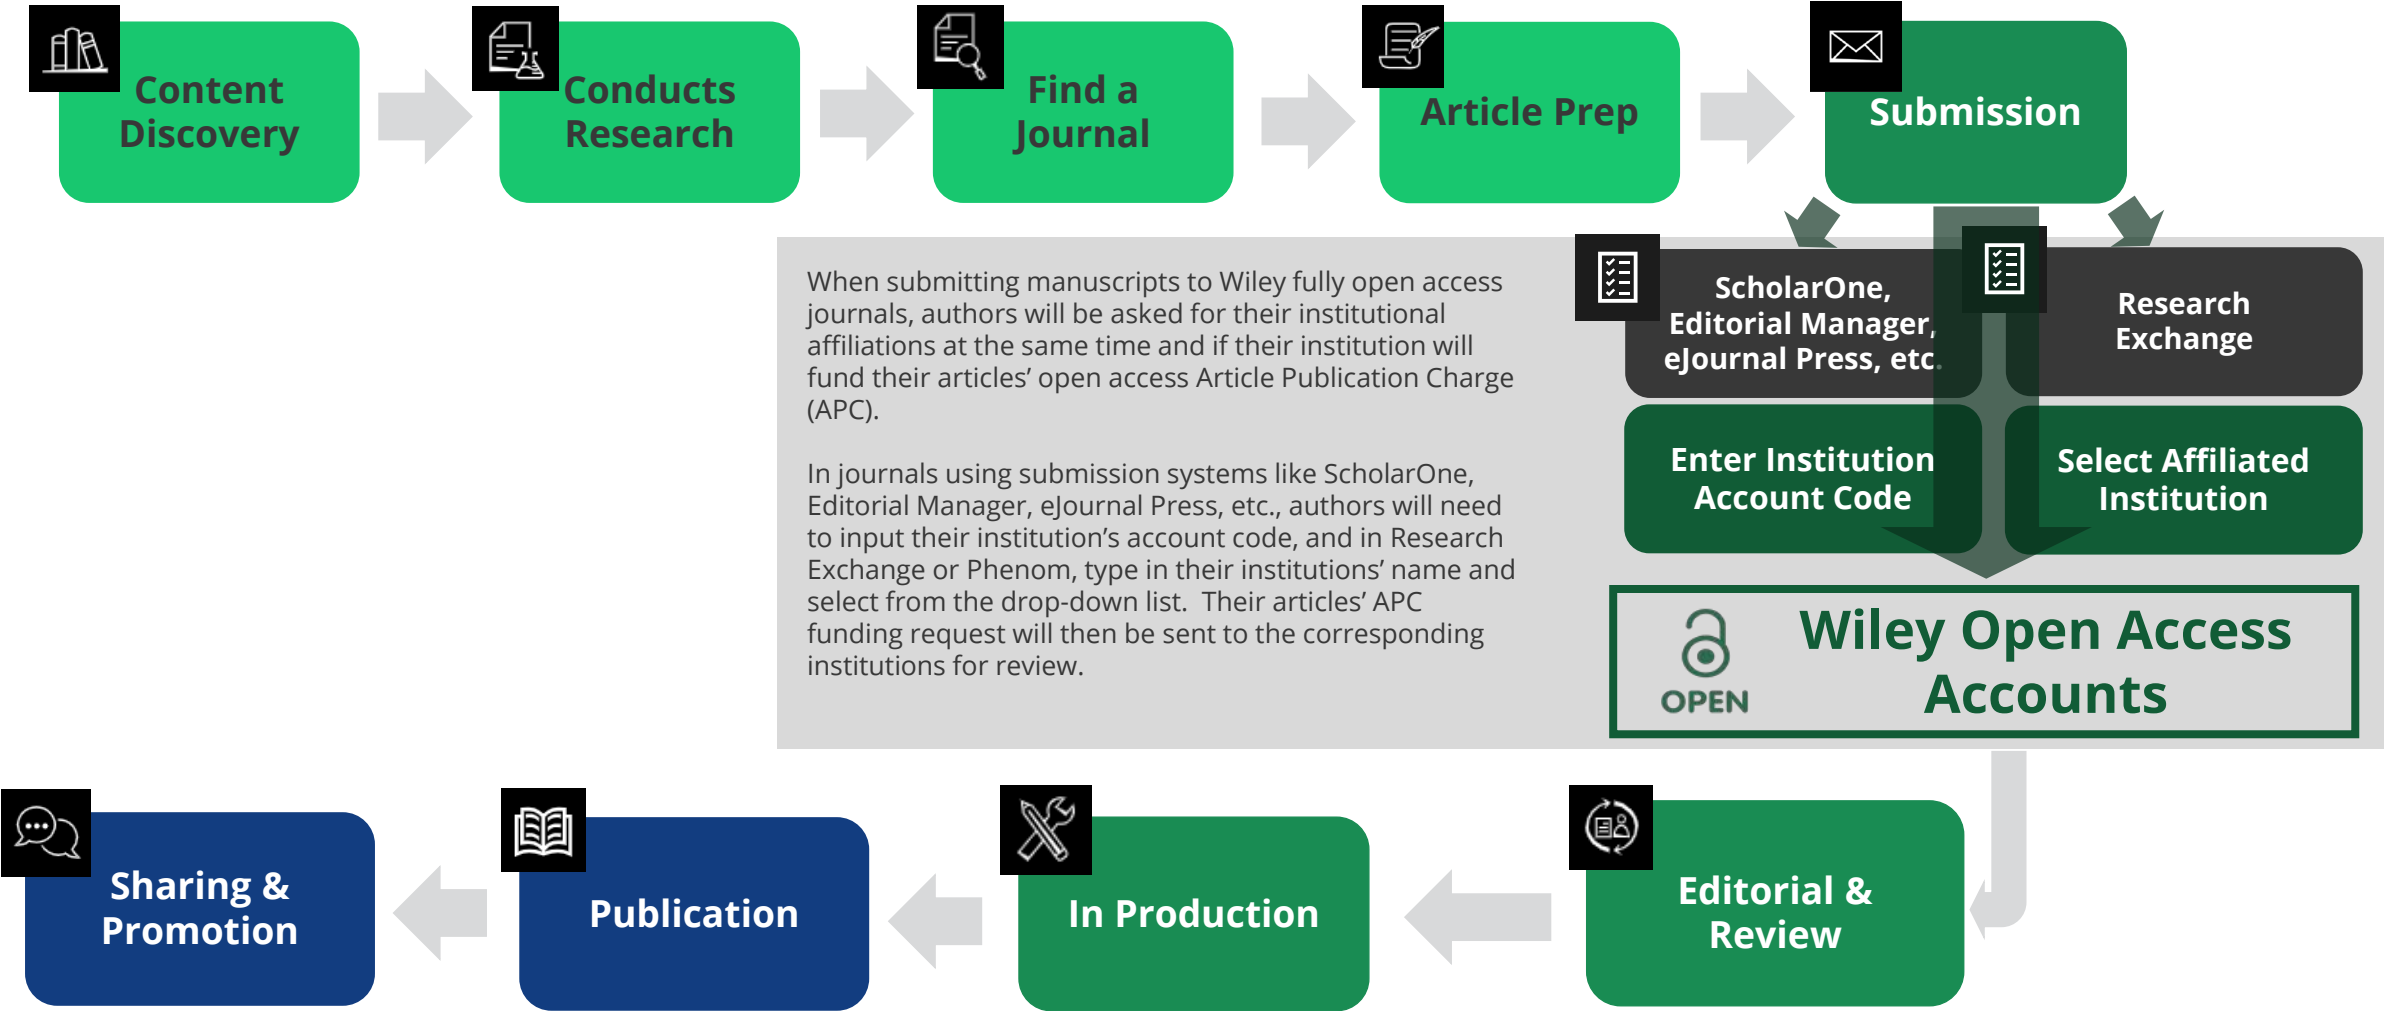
Content Discovery

Conducts Research

Find a Journal

Article Prep

Submission

When submitting manuscripts to Wiley fully open access journals, authors will be asked for their institutional affiliations at the same time and if their institution will fund their articles' open access Article Publication Charge (APC).

In journals using submission systems like ScholarOne, Editorial Manager, eJournal Press, etc., authors will need to input their institution's account code, and in Research Exchange or Phenom, type in their institutions' name and select from the drop-down list. Their articles' APC funding request will then be sent to the corresponding institutions for review.

ScholarOne, Editorial Manager, eJournal Press, etc.

Research Exchange

Enter Institution Account Code

Select Affiliated Institution

OPEN

Wiley Open Access Accounts

Sharing & Promotion

Publication

In Production

Editorial & Review